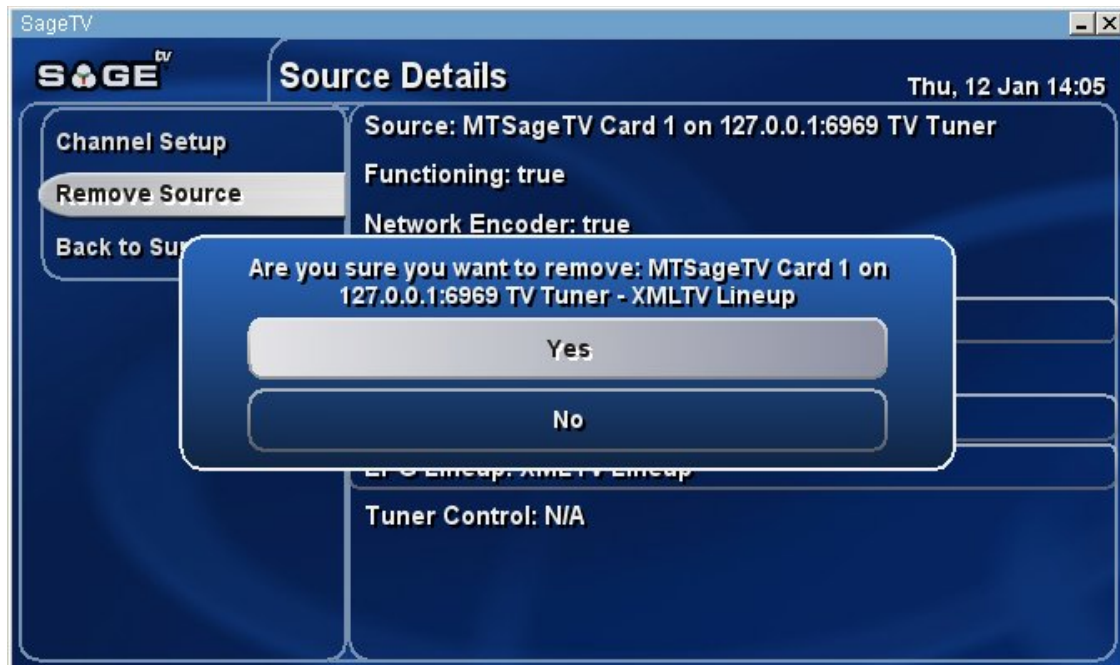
SageTV

SAGE tv

Source Details

Thu, 12 Jan 14:05

Channel Setup

Remove Source

Back to Su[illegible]

Source: MTSageTV Card 1 on 127.0.0.1:6969 TV Tuner

Functioning: true

Network Encoder: true

Are you sure you want to remove: MTSageTV Card 1 on 127.0.0.1:6969 TV Tuner - XMLTV Lineup

Yes

No

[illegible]

Tuner Control: N/A